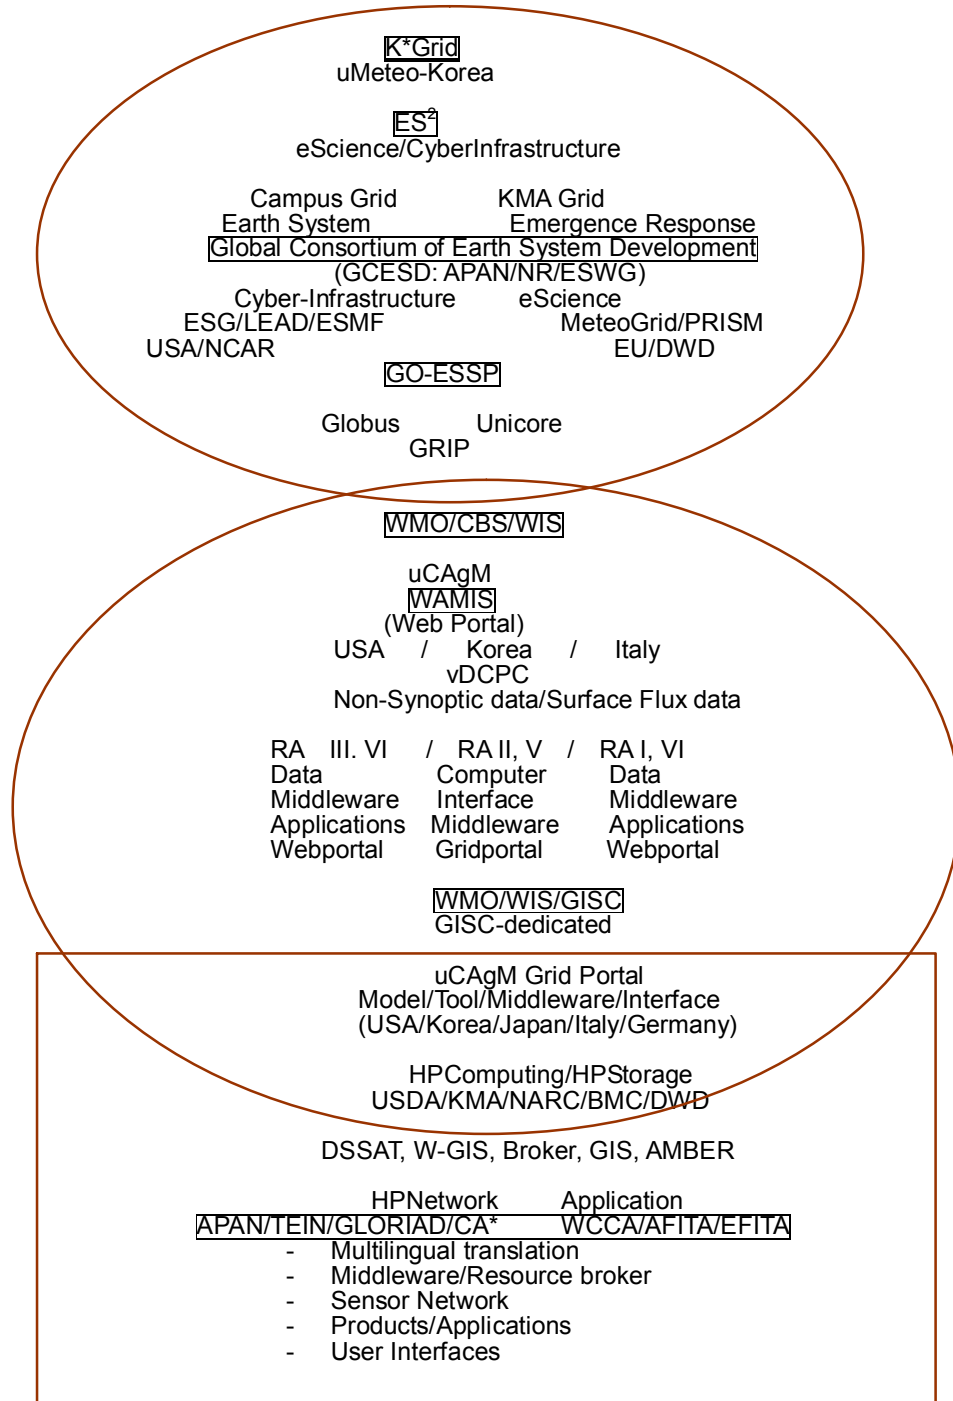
K*Grid
uMeteo-Korea

$ES^2$
eScience/CyberInfrastructure

Campus Grid KMA Grid
Earth System Emergence Response
Global Consortium of Earth System Development
(GCESD: APAN/NR/ESWG)
Cyber-Infrastructure eScience
ESG/LEAD/ESMF MeteoGrid/PRISM
USA/NCAR EU/DWD
GO-ESSP

Globus Unicore
GRIP

WMO/CBS/WIS

uCAgM
WAMIS
(Web Portal)
USA / Korea / Italy
vDCPC
Non-Synoptic data/Surface Flux data

RA III. VI / RA II, V / RA I, VI
Data Computer Data
Middleware Interface Middleware
Applications Middleware Applications
Webportal Gridportal Webportal

WMO/WIS/GISC
GISC-dedicated

uCAgM Grid Portal
Model/Tool/Middleware/Interface
(USA/Korea/Japan/Italy/Germany)

HPComputing/HPStorage
USDA/KMA/NARC/BMC/DWD

DSSAT, W-GIS, Broker, GIS, AMBER

HPNetwork Application
APAN/TEIN/GLORIAD/CA* WCCA/AFITA/EFITA
- Multilingual translation
- Middleware/Resource broker
- Sensor Network
- Products/Applications
- User Interfaces